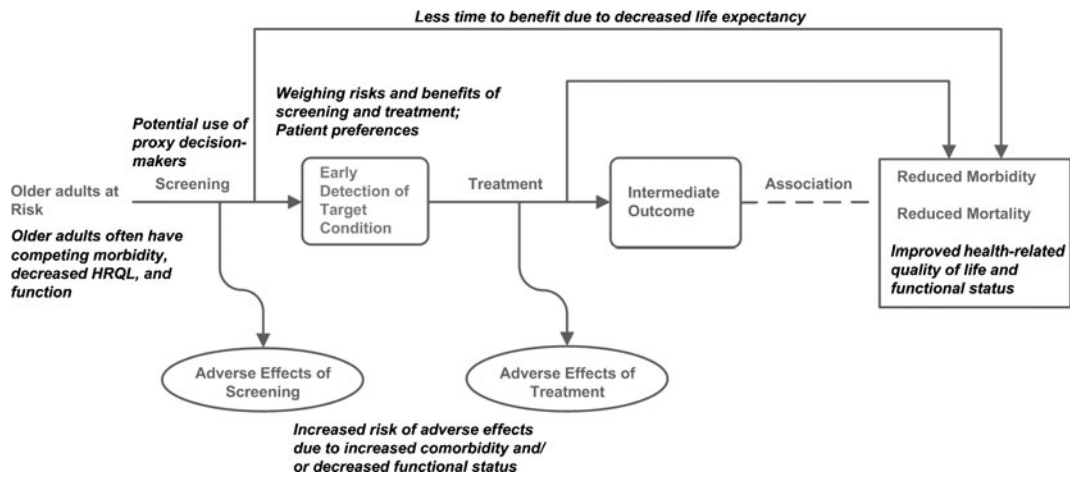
Less time to benefit due to decreased life expectancy

Weighing risks and benefits of screening and treatment; Patient preferences

Potential use of proxy decision-makers

Older adults at Risk

Screening

Early Detection of Target Condition

Treatment

Intermediate Outcome

Association

Reduced Morbidity

Reduced Mortality

Improved health-related quality of life and functional status

Older adults often have competing morbidity, decreased HRQL, and function

Adverse Effects of Screening

Adverse Effects of Treatment

Increased risk of adverse effects due to increased comorbidity and/ or decreased functional status